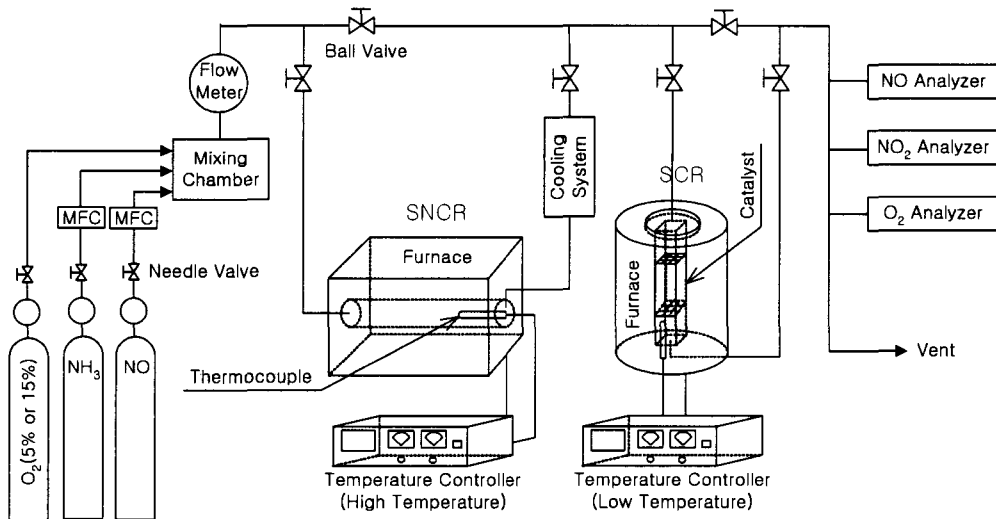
Ball Valve

Flow Meter

Mixing Chamber

MFC MFC

Needle Valve

$O_2$(5% or 15%)

$NH_3$

NO

SNCR

Furnace

Thermocouple

Cooling System

SCR

Catalyst

Furnace

NO Analyzer

$NO_2$ Analyzer

$O_2$ Analyzer

Vent

Temperature Controller (High Temperature)

Temperature Controller (Low Temperature)